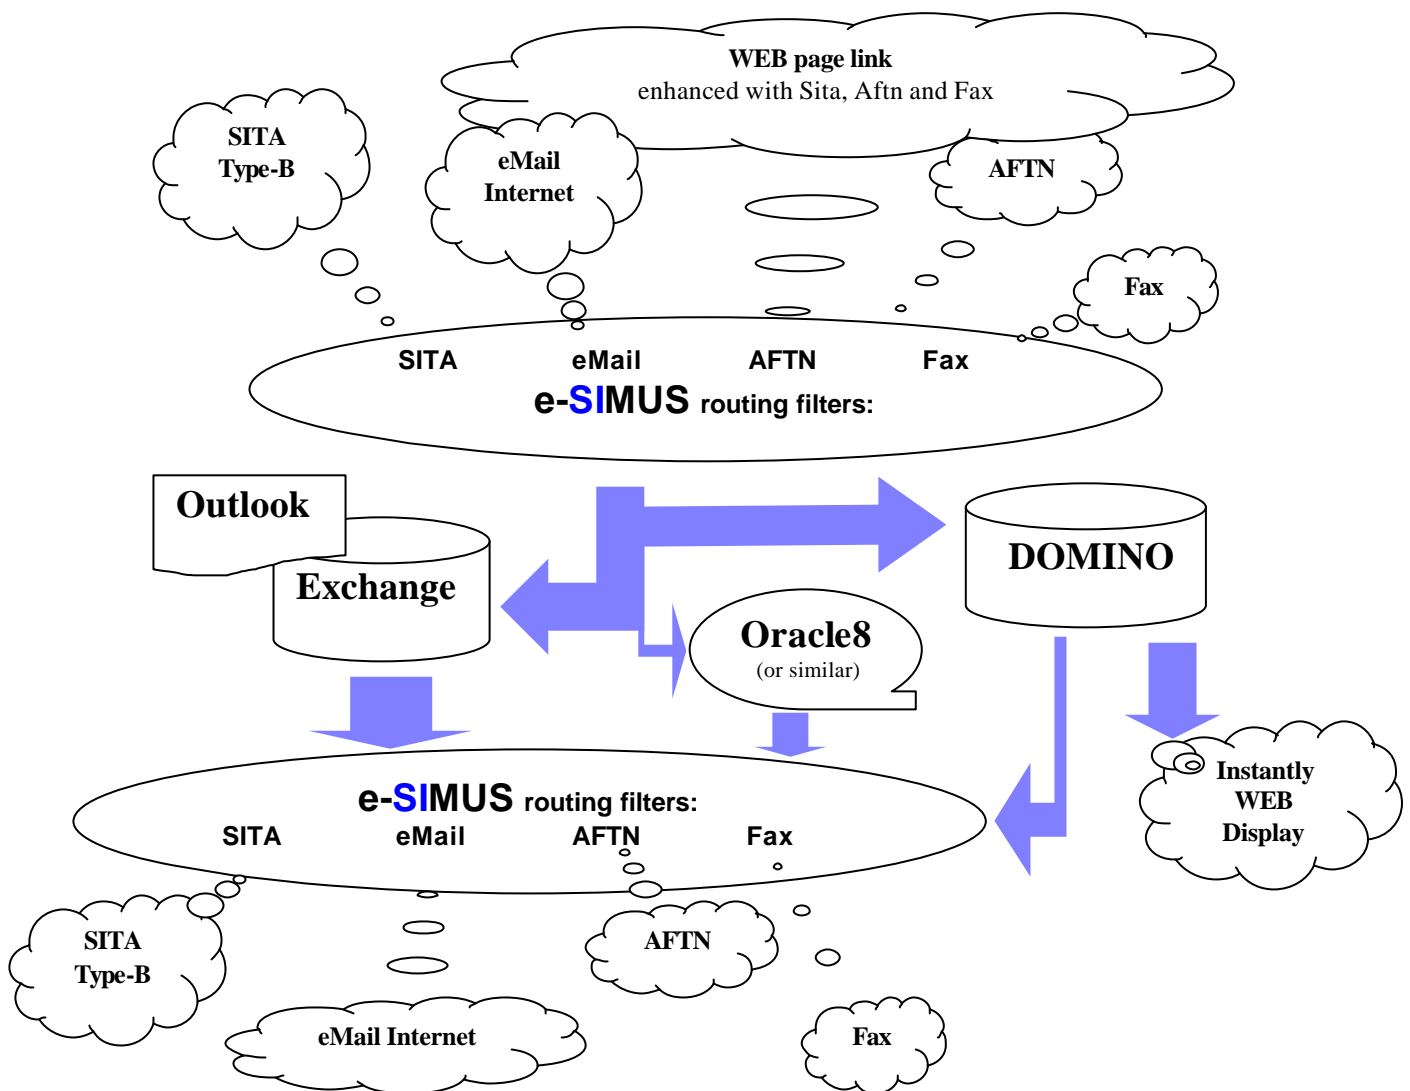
WEB page link
enhanced with Sita, Aftn and Fax

SITA
Type-B

eMail
Internet

AFTN

Fax

SITA eMail AFTN Fax
e-SIMUS routing filters:

Outlook

Exchange

DOMINO

Oracle8
(or similar)

Instantly
WEB
Display

e-SIMUS routing filters:
SITA eMail AFTN Fax

SITA
Type-B

AFTN

eMail Internet

Fax